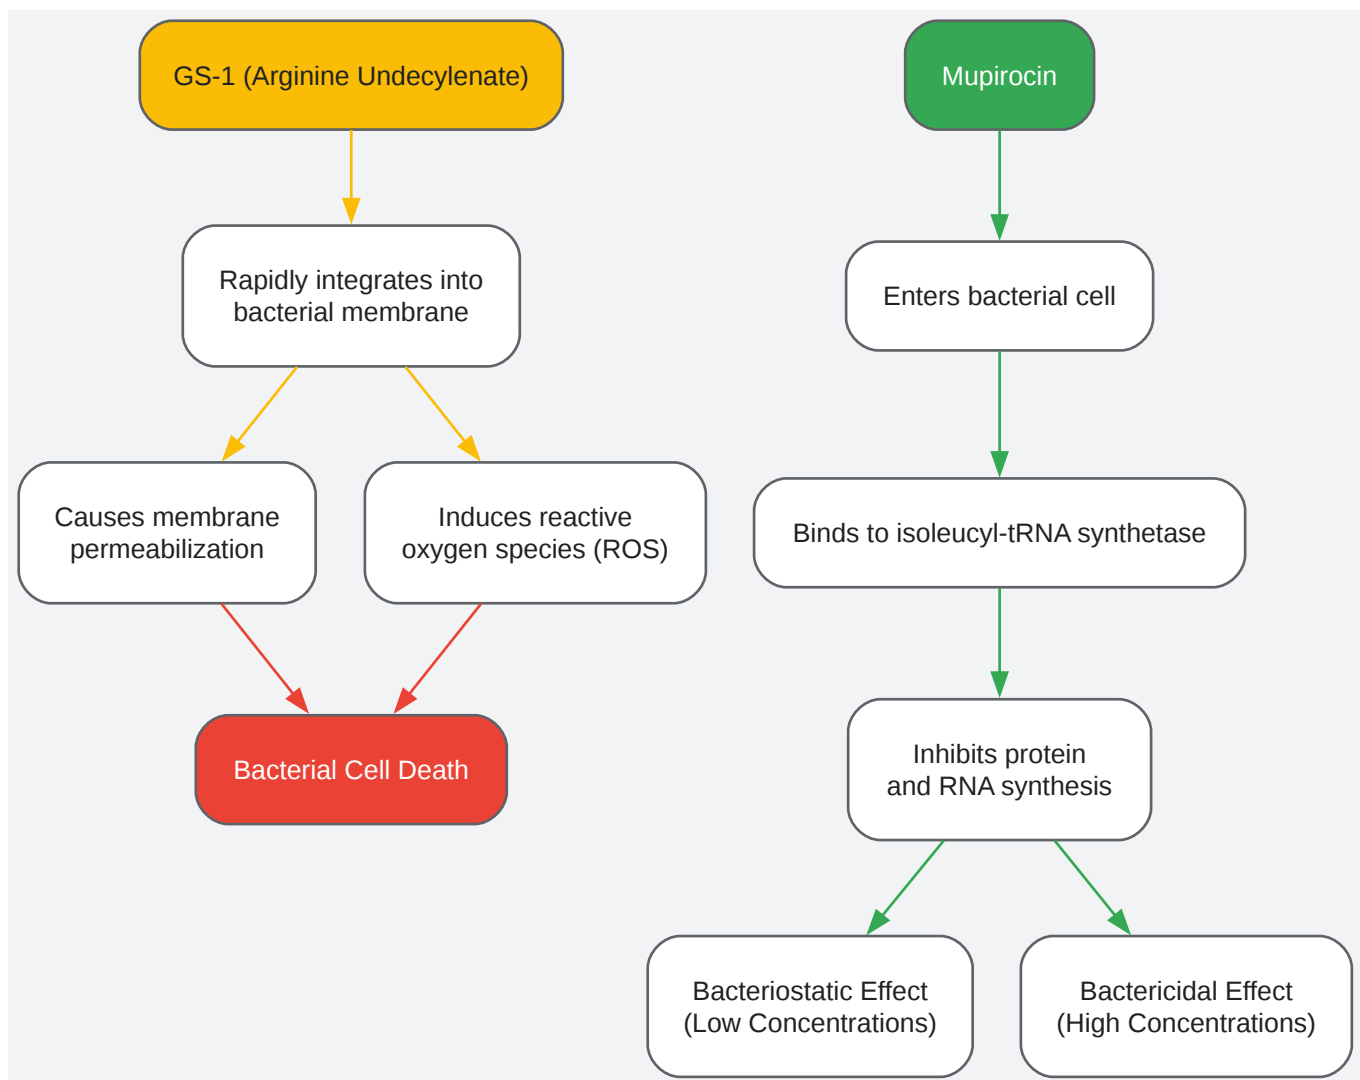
GS-1 (Arginine Undecylenate)

Rapidly integrates into bacterial membrane

Causes membrane permeabilization

Induces reactive oxygen species (ROS)

Bacterial Cell Death

Mupirocin

Enters bacterial cell

Binds to isoleucyl-tRNA synthetase

Inhibits protein and RNA synthesis

Bacteriostatic Effect (Low Concentrations)

Bactericidal Effect (High Concentrations)